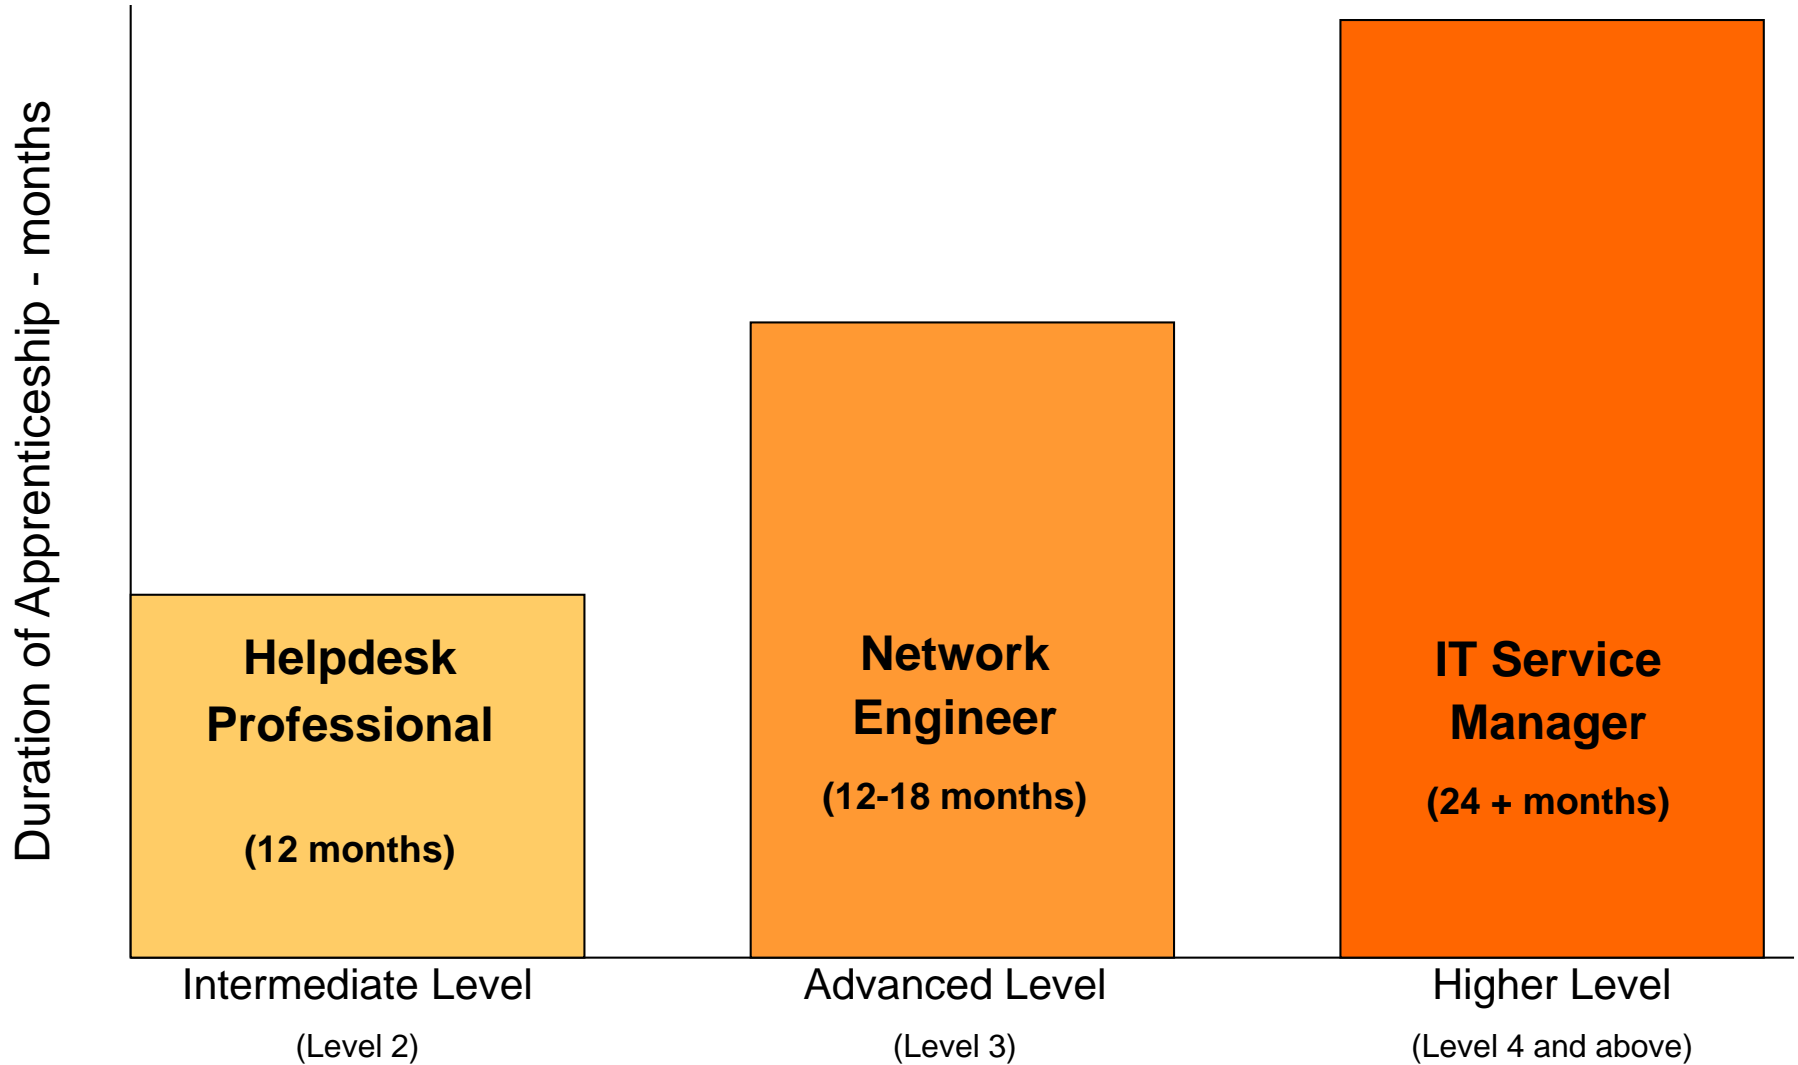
Duration of Apprenticeship - months

Helpdesk Professional

(12 months)

Network Engineer

(12-18 months)

IT Service Manager

(24 + months)

Intermediate Level

(Level 2)

Advanced Level

(Level 3)

Higher Level

(Level 4 and above)